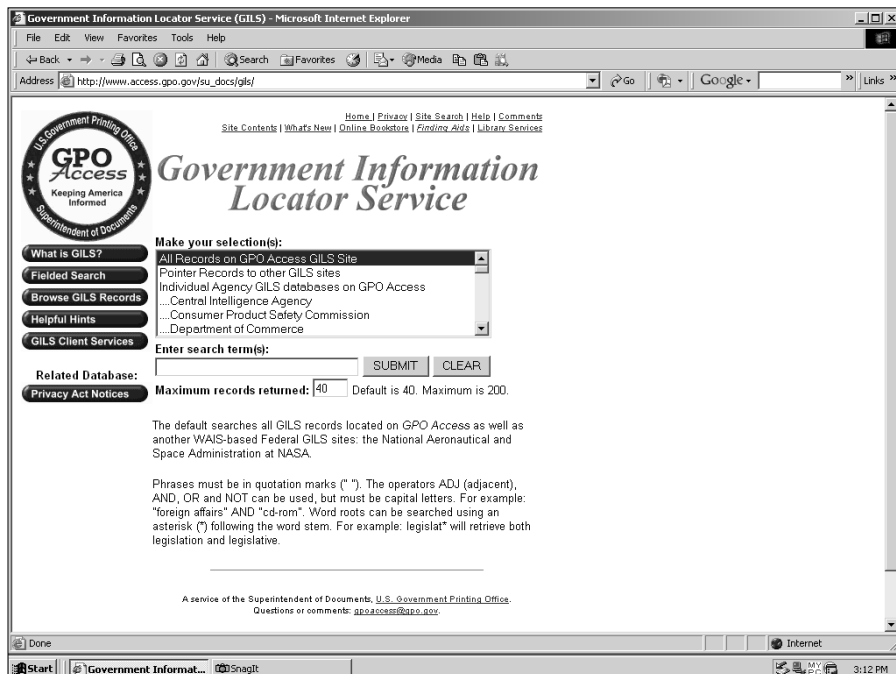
Government Information Locator Service (GILS) - Microsoft Internet Explorer

File Edit View Favorites Tools Help

Back Search Favorites Media

Address http://www.access.gpo.gov/su_docs/gils/

Go Google Links

Home | Privacy | Site Search | Help | Comments
Site Contents | What's New | Online Bookstore | Finding Aids | Library Services

U.S. Government Printing Office
GPO Access
Keeping America Informed
Superintendent of Documents

Government Information Locator Service

What is GILS?
Fielded Search
Browse GILS Records
Helpful Hints
GILS Client Services

Related Database:
Privacy Act Notices

Make your selection(s):
All Records on GPO Access GILS Site
Pointer Records to other GILS sites
Individual Agency GILS databases on GPO Access
....Central Intelligence Agency
....Consumer Product Safety Commission
....Department of Commerce

Enter search term(s):
SUBMIT CLEAR

Maximum records returned: 40 Default is 40. Maximum is 200.

The default searches all GILS records located on GPO Access as well as another WAIS-based Federal GILS sites: the National Aeronautical and Space Administration at NASA.

Phrases must be in quotation marks (" "). The operators ADJ (adjacent), AND, OR and NOT can be used, but must be capital letters. For example: "foreign affairs" AND "cd-rom". Word roots can be searched using an asterisk (*) following the word stem. For example: legislat* will retrieve both legislation and legislative.

A service of the Superintendent of Documents, U.S. Government Printing Office.
Questions or comments: gpoaccess@gpo.gov.

Done
Internet

Start Government Informat... SnagIt
3:12 PM